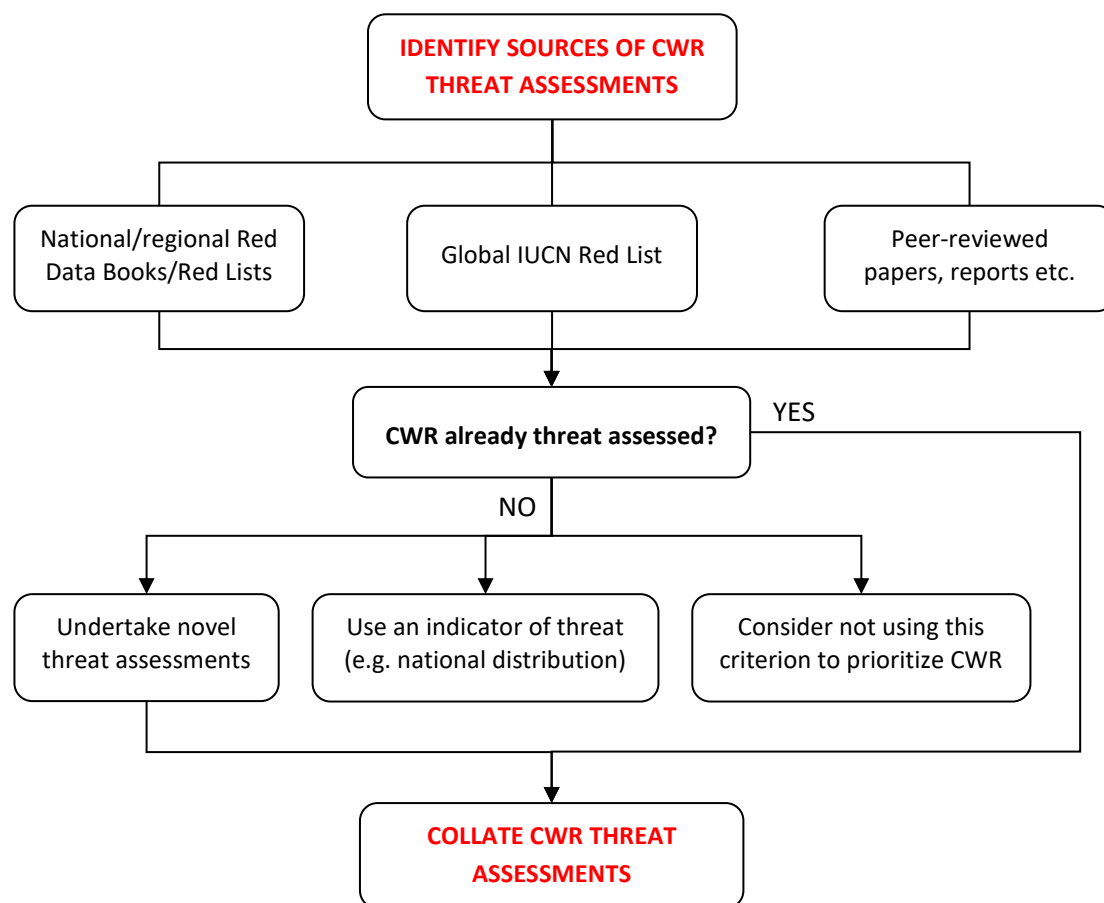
IDENTIFY SOURCES OF CWR THREAT ASSESSMENTS

National/regional Red Data Books/Red Lists

Global IUCN Red List

Peer-reviewed papers, reports etc.

CWR already threat assessed?

YES

NO

Undertake novel threat assessments

Use an indicator of threat (e.g. national distribution)

Consider not using this criterion to prioritize CWR

COLLATE CWR THREAT ASSESSMENTS